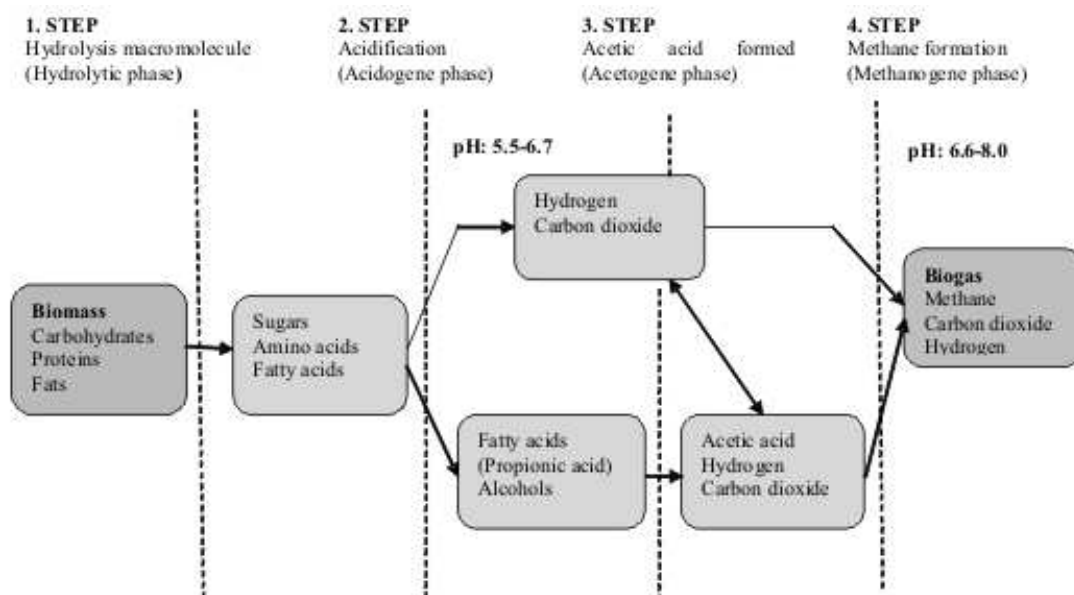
1. STEP
Hydrolysis macromolecule
(Hydrolytic phase)

2. STEP
Acidification
(Acidogene phase)

3. STEP
Acetic acid formed
(Acetogene phase)

4. STEP
Methane formation
(Methanogene phase)

pH: 5.5-6.7

pH: 6.6-8.0

Hydrogen
Carbon dioxide

Biomass
Carbohydrates
Proteins
Fats

Sugars
Amino acids
Fatty acids

Biogas
Methane
Carbon dioxide
Hydrogen

Fatty acids
(Propionic acid)
Alcohols

Acetic acid
Hydrogen
Carbon dioxide